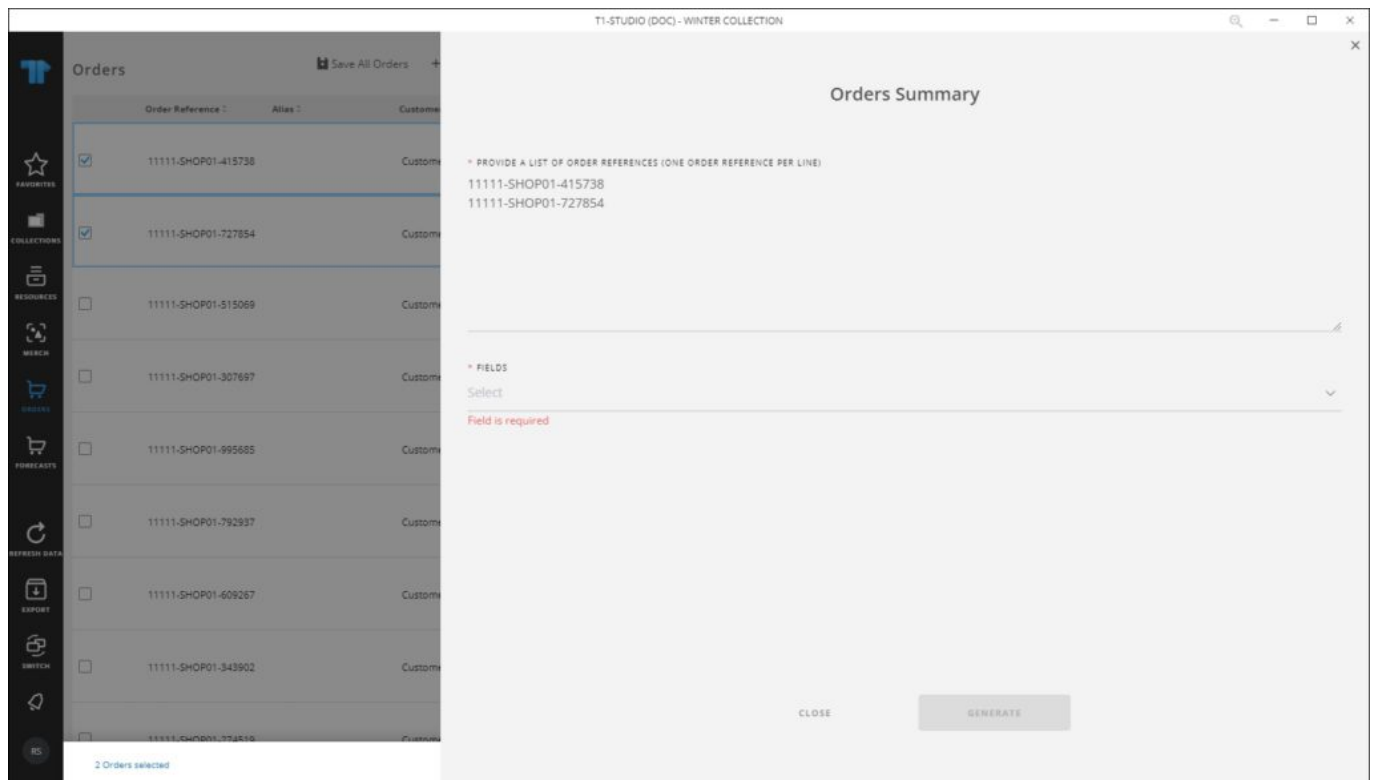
T1-STUDIO (DOC) - WINTER COLLECTION

FAVORITES
COLLECTIONS
RESOURCES
MERCH
ORDERS
FORECASTS
REFRESH DATA
EXPORT
SWITCH
RS

Orders
Save All Orders +

| Order Reference | Alias | Custome |
|---|---|---|
| 11111-SHOP01-415738 | | Custom |
| 11111-SHOP01-727854 | | Custom |
| 11111-SHOP01-515069 | | Custom |
| 11111-SHOP01-307697 | | Custom |
| 11111-SHOP01-995685 | | Custom |
| 11111-SHOP01-792937 | | Custom |
| 11111-SHOP01-609267 | | Custom |
| 11111-SHOP01-343902 | | Custom |
| 11111-SHOP01-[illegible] | | Custom |

2 Orders selected

Orders Summary

* PROVIDE A LIST OF ORDER REFERENCES (ONE ORDER REFERENCE PER LINE)
11111-SHOP01-415738
11111-SHOP01-727854

* FIELDS
Select
Field is required

CLOSE
GENERATE